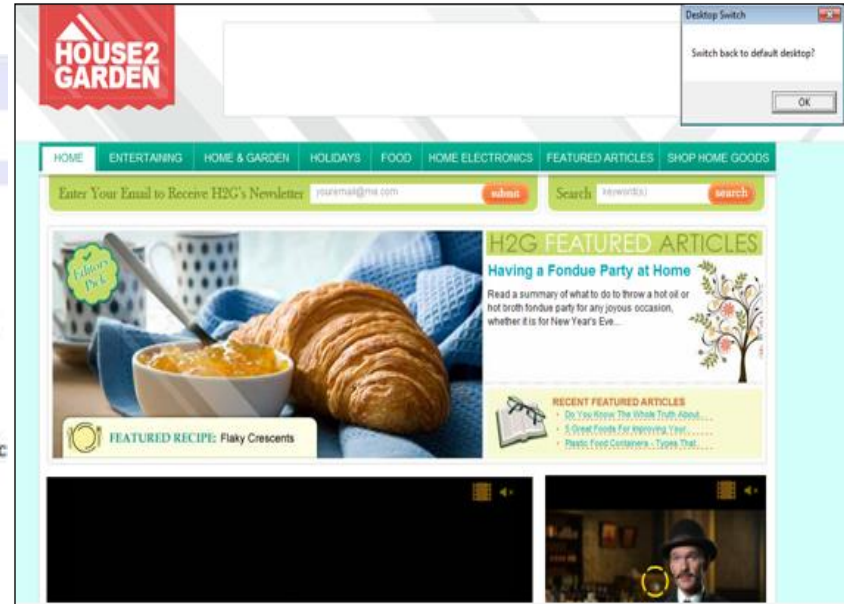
HOUSE2 GARDEN

Desktop Switch

Switch back to default desktop?

OK

HOME ENTERTAINING HOME & GARDEN HOLIDAYS FOOD HOME ELECTRONICS FEATURED ARTICLES SHOP HOME GOODS

Enter Your Email to Receive H2G's Newsletter youremail@me.com submit

Search keyword(s) search

Editors' Pick

H2G FEATURED ARTICLES

Having a Fondue Party at Home

Read a summary of what to do to throw a hot oil or hot broth fondue party for any joyous occasion, whether it is for New Year's Eve...

RECENT FEATURED ARTICLES

Do You Know The Whole Truth About...

5 Great Foods For Improving Your...

Plastic Food Containers - Types That...

FEATURED RECIPE: Flaky Crescents

c